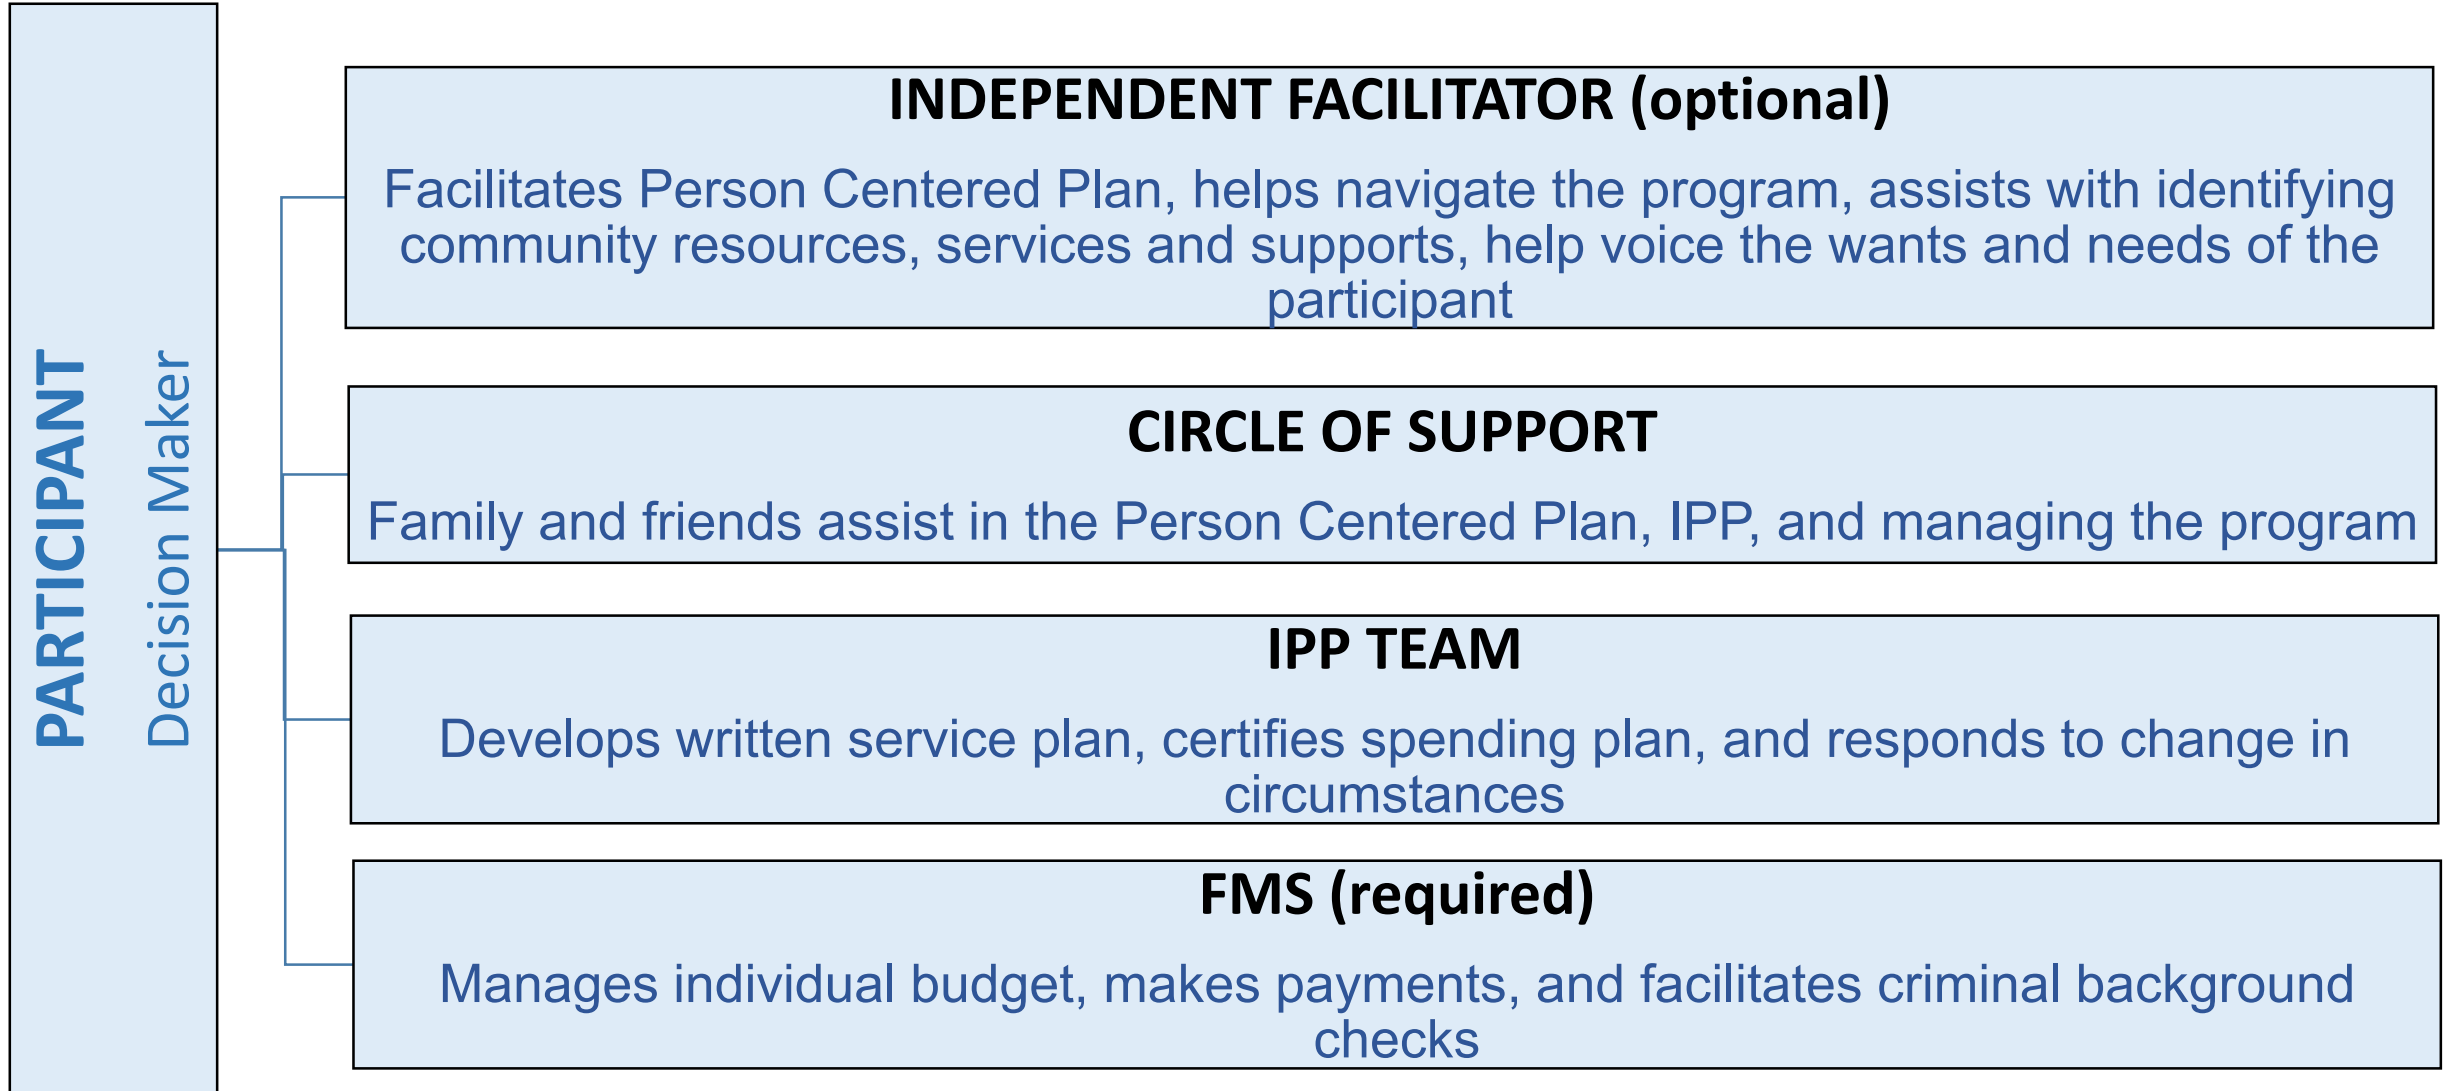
PARTICIPANT

Decision Maker

INDEPENDENT FACILITATOR (optional)

Facilitates Person Centered Plan, helps navigate the program, assists with identifying community resources, services and supports, help voice the wants and needs of the participant

CIRCLE OF SUPPORT

Family and friends assist in the Person Centered Plan, IPP, and managing the program

IPP TEAM

Develops written service plan, certifies spending plan, and responds to change in circumstances

FMS (required)

Manages individual budget, makes payments, and facilitates criminal background checks